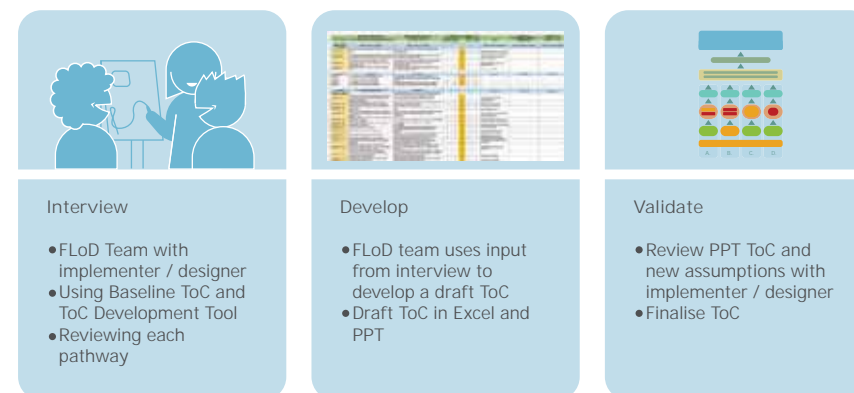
Interview

- FLoD Team with implementer / designer
- Using Baseline ToC and ToC Development Tool
- Reviewing each pathway

Develop

- FLoD team uses input from interview to develop a draft ToC
- Draft ToC in Excel and PPT

Validate

- Review PPT ToC and new assumptions with implementer / designer
- Finalise ToC